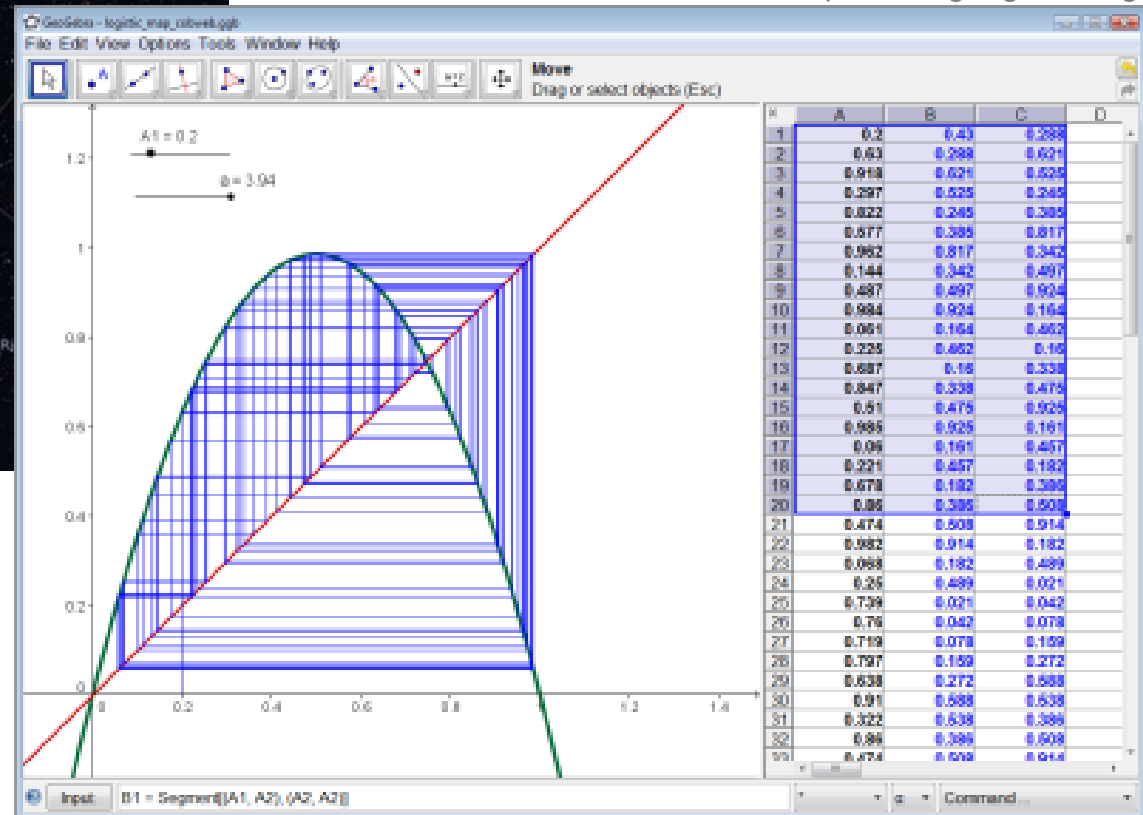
GeoGebra - logistic_map_cobweb.ggb
File Edit View Options Tools Window Help
Move
Drag or select objects (Esc)

A1 = 0.2
a = 3.94

1.2
1
0.8
0.6
0.4
0.2
0
0.2 0.4 0.6 0.8 1 1.2 1.4

| | A | B | C | D |
|---|---|---|---|---|
| 1 | 0.2 | 0.63 | 0.288 | |
| 2 | 0.63 | 0.288 | 0.621 | |
| 3 | 0.918 | 0.621 | 0.525 | |
| 4 | 0.297 | 0.525 | 0.245 | |
| 5 | 0.822 | 0.245 | 0.385 | |
| 6 | 0.577 | 0.385 | 0.817 | |
| 7 | 0.982 | 0.817 | 0.342 | |
| 8 | 0.144 | 0.342 | 0.497 | |
| 9 | 0.487 | 0.497 | 0.924 | |
| 10 | 0.984 | 0.924 | 0.164 | |
| 11 | 0.061 | 0.164 | 0.462 | |
| 12 | 0.225 | 0.462 | 0.16 | |
| 13 | 0.687 | 0.16 | 0.338 | |
| 14 | 0.847 | 0.338 | 0.475 | |
| 15 | 0.51 | 0.475 | 0.925 | |
| 16 | 0.985 | 0.925 | 0.161 | |
| 17 | 0.06 | 0.161 | 0.457 | |
| 18 | 0.221 | 0.457 | 0.182 | |
| 19 | 0.678 | 0.182 | 0.386 | |
| 20 | 0.86 | 0.386 | 0.508 | |
| 21 | 0.474 | 0.508 | 0.914 | |
| 22 | 0.982 | 0.914 | 0.182 | |
| 23 | 0.068 | 0.182 | 0.489 | |
| 24 | 0.25 | 0.489 | 0.021 | |
| 25 | 0.739 | 0.021 | 0.042 | |
| 26 | 0.76 | 0.042 | 0.078 | |
| 27 | 0.719 | 0.078 | 0.159 | |
| 28 | 0.797 | 0.159 | 0.272 | |
| 29 | 0.638 | 0.272 | 0.588 | |
| 30 | 0.91 | 0.588 | 0.538 | |
| 31 | 0.322 | 0.538 | 0.386 | |
| 32 | 0.86 | 0.386 | 0.508 | |
| 33 | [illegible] | 0.508 | 0.914 | |

Input: B1 = Segment[(A1, A2), (A2, A2)]
α
Command ...